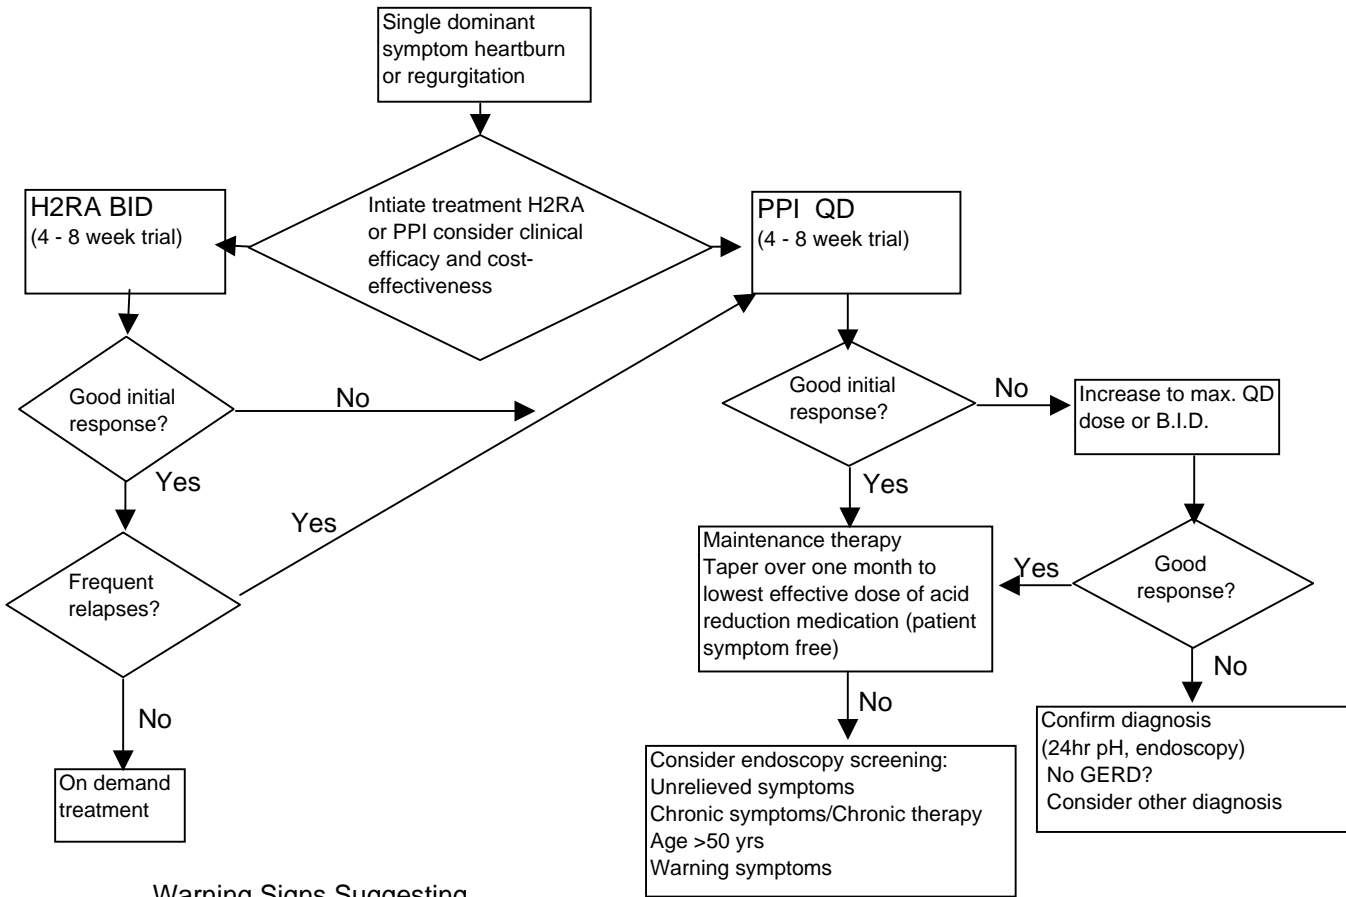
Single dominant symptom heartburn or regurgitation

Intiate treatment H2RA or PPI consider clinical efficacy and cost-effectiveness

H2RA BID
(4 - 8 week trial)

PPI QD
(4 - 8 week trial)

Good initial response?

No

Yes

Frequent relapses?

Yes

No

On demand treatment

Good initial response?

No

Increase to max. QD dose or B.I.D.

Yes

Maintenance therapy
Taper over one month to lowest effective dose of acid reduction medication (patient symptom free)

Yes

Good response?

No

No

Consider endoscopy screening:
Unrelieved symptoms
Chronic symptoms/Chronic therapy
Age >50 yrs
Warning symptoms

Confirm diagnosis
(24hr pH, endoscopy)
No GERD?
Consider other diagnosis

Warning Signs Suggesting